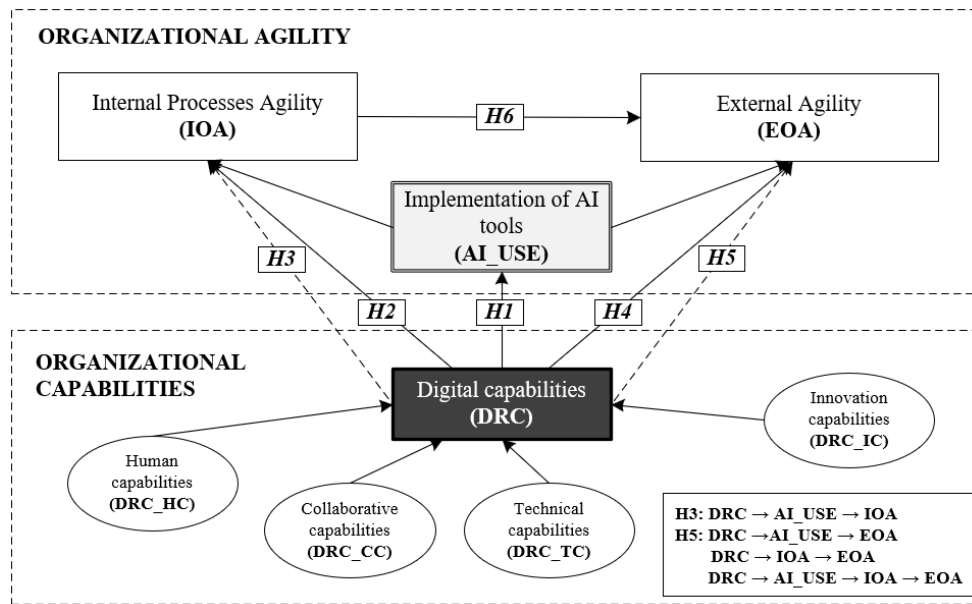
ORGANIZATIONAL AGILITY

Internal Processes Agility
(IOA)

H6

External Agility
(EOA)

Implementation of AI tools
(AI_USE)

H3

H5

H2

H1

H4

ORGANIZATIONAL CAPABILITIES

Digital capabilities
(DRC)

Innovation capabilities
(DRC_IC)

Human capabilities
(DRC_HC)

Collaborative capabilities
(DRC_CC)

Technical capabilities
(DRC_TC)

H3: DRC → AI_USE → IOA
H5: DRC → AI_USE → EOA
DRC → IOA → EOA
DRC → AI_USE → IOA → EOA